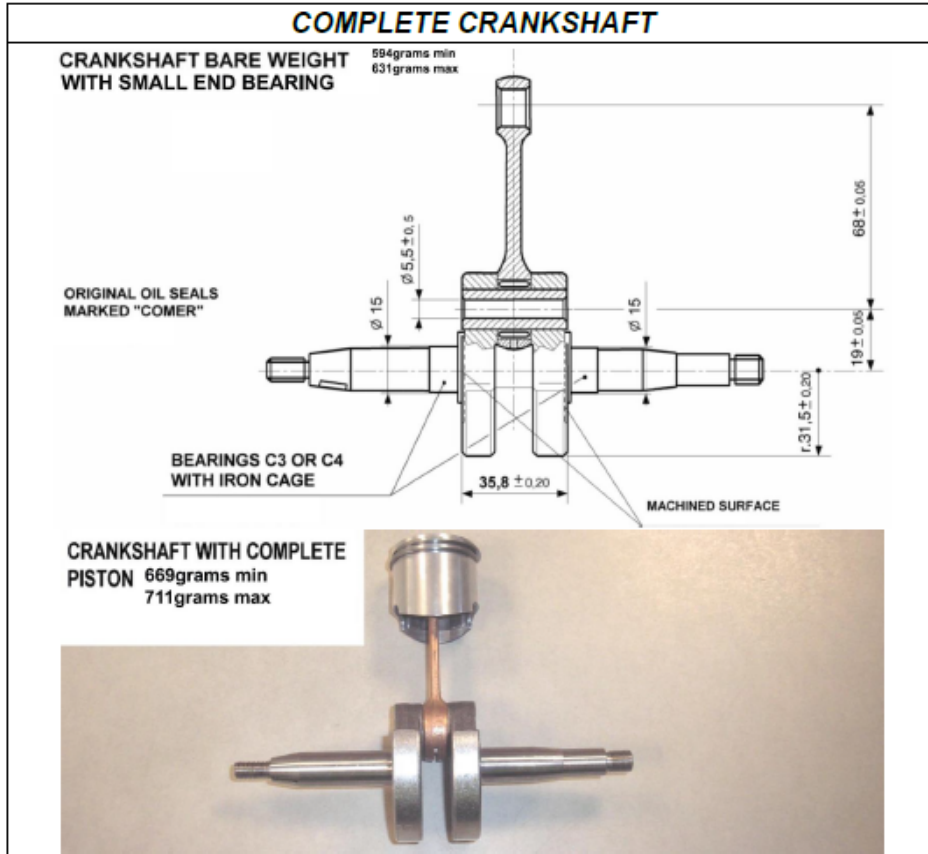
COMPLETE CRANKSHAFT

CRANKSHAFT BARE WEIGHT WITH SMALL END BEARING

594grams min
631grams max

$Ø\,5{,}5 \pm_{0,5}$

$68 \pm_{0,05}$

ORIGINAL OIL SEALS MARKED "COMER"

$Ø\,15$

$Ø\,15$

$19 \pm_{0,05}$

$r.31{,}5 \pm_{0,20}$

BEARINGS C3 OR C4 WITH IRON CAGE

$35{,}8 \pm_{0,20}$

MACHINED SURFACE

CRANKSHAFT WITH COMPLETE PISTON 669grams min
711grams max